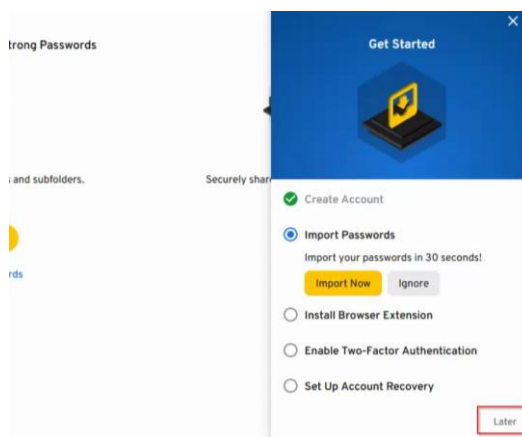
trong Passwords

and subfolders.

Securely shar

rds

Get Started

Create Account

Import Passwords

Import your passwords in 30 seconds!

Import Now

Ignore

Install Browser Extension

Enable Two-Factor Authentication

Set Up Account Recovery

Later